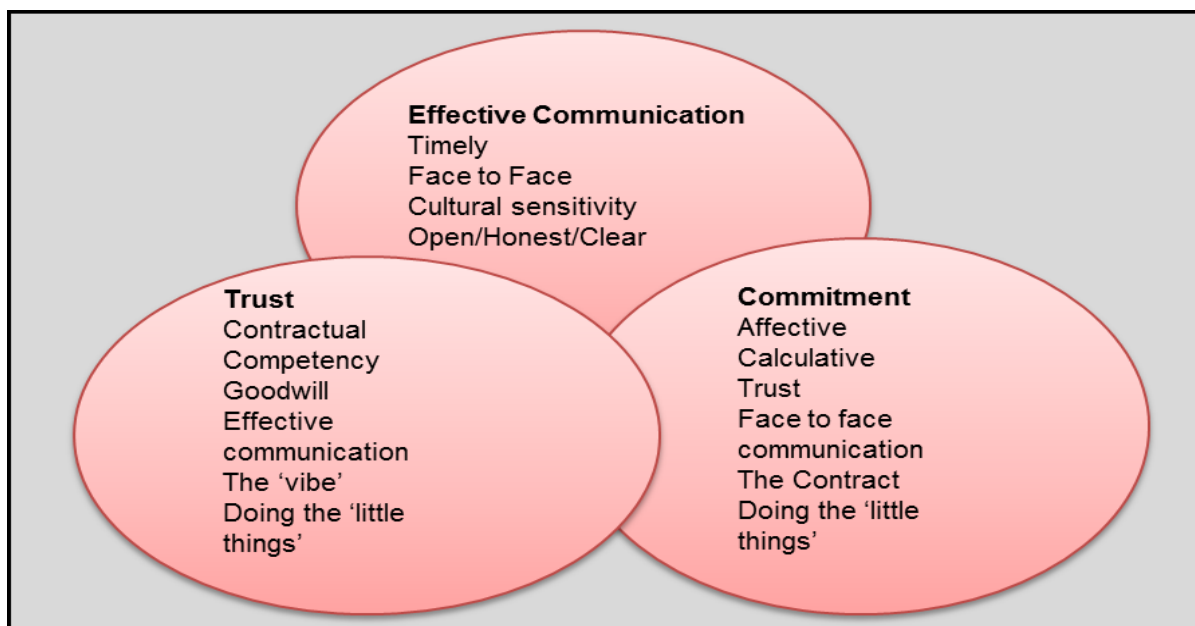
Effective Communication
Timely
Face to Face
Cultural sensitivity
Open/Honest/Clear

Trust
Contractual
Competency
Goodwill
Effective communication
The ‘vibe’
Doing the ‘little things’

Commitment
Affective
Calculative
Trust
Face to face communication
The Contract
Doing the ‘little things’